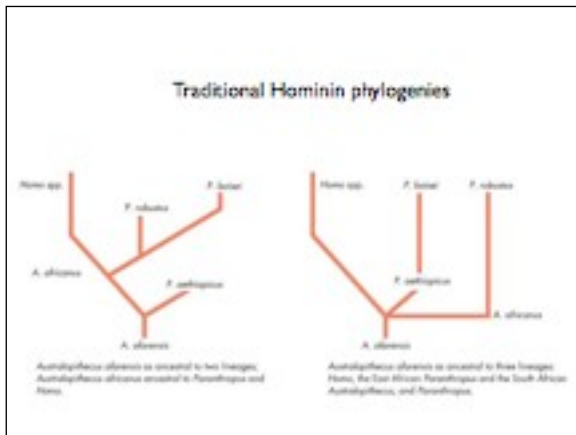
Traditional Hominin phylogenies

Homo spp.

P. robustus

P. boisei

A. africanus

P. aethiopicus

A. afarensis

Australopithecus afarensis as ancestral to two lineages; Australopithecus africanus ancestral to Paranthropus and Homo.

Homo spp.

P. boisei

P. robustus

P. aethiopicus

A. africanus

A. afarensis

Australopithecus afarensis as ancestral to three lineages: Homo, the East African Paranthropus and the South African Australopithecus, and Paranthropus.